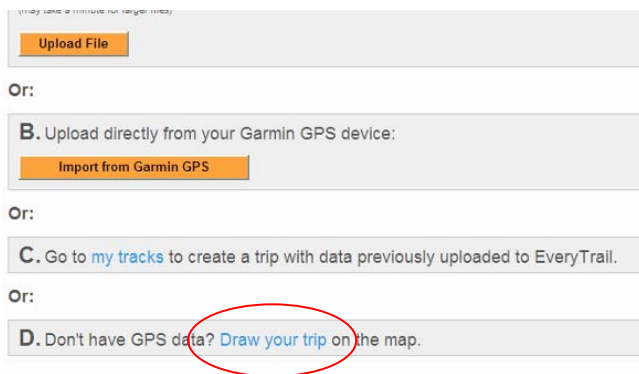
(may take a minute for larger files)

Upload File

Or:

B. Upload directly from your Garmin GPS device:

Import from Garmin GPS

Or:

C. Go to my tracks to create a trip with data previously uploaded to EveryTrail.

Or:

D. Don't have GPS data? Draw your trip on the map.